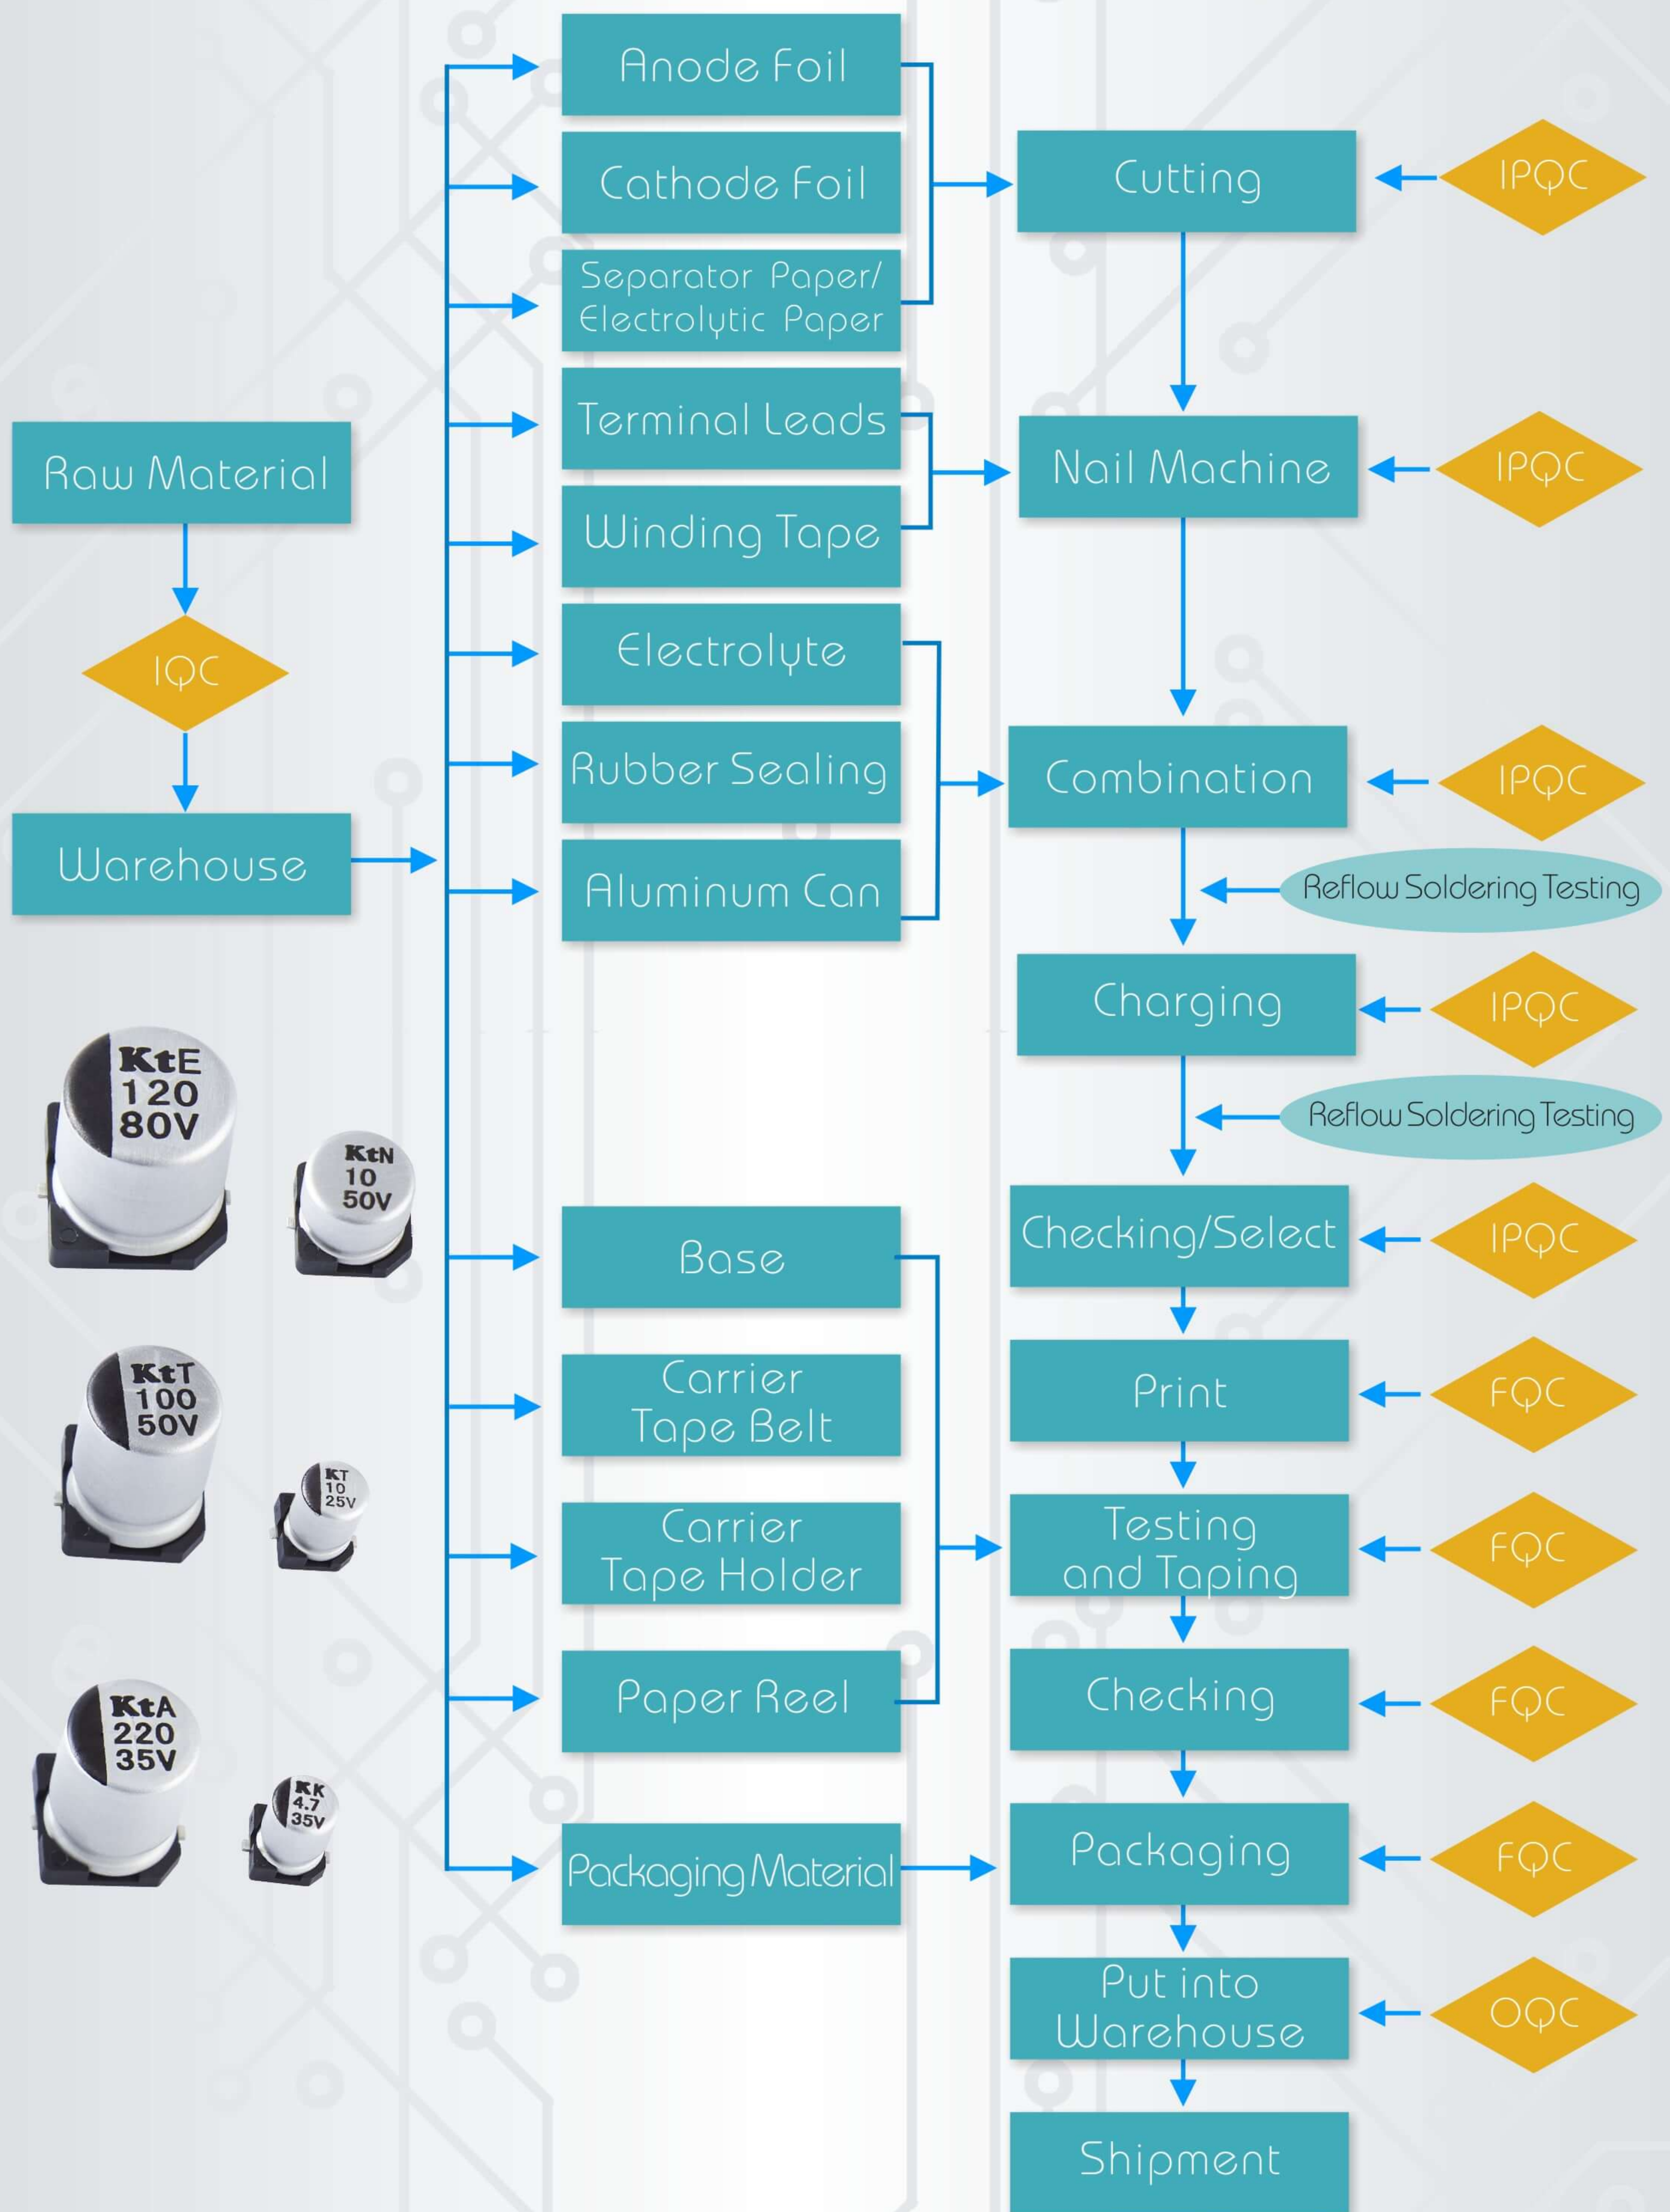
Raw Material

IQC

Warehouse

Anode Foil

Cathode Foil

Separator Paper/ Electrolytic Paper

Terminal Leads

Winding Tape

Electrolyte

Rubber Sealing

Aluminum Can

Base

Carrier Tape Belt

Carrier Tape Holder

Paper Reel

Packaging Material

Cutting

IPQC

Nail Machine

IPQC

Combination

IPQC

Reflow Soldering Testing

Charging

IPQC

Reflow Soldering Testing

Checking/Select

IPQC

Print

FQC

Testing and Taping

FQC

Checking

FQC

Packaging

FQC

Put into Warehouse

OQC

Shipment

KtE 120 80V

KtN 10 50V

KtT 100 50V

KT 10 25V

KtA 220 35V

KK 4.7 35V